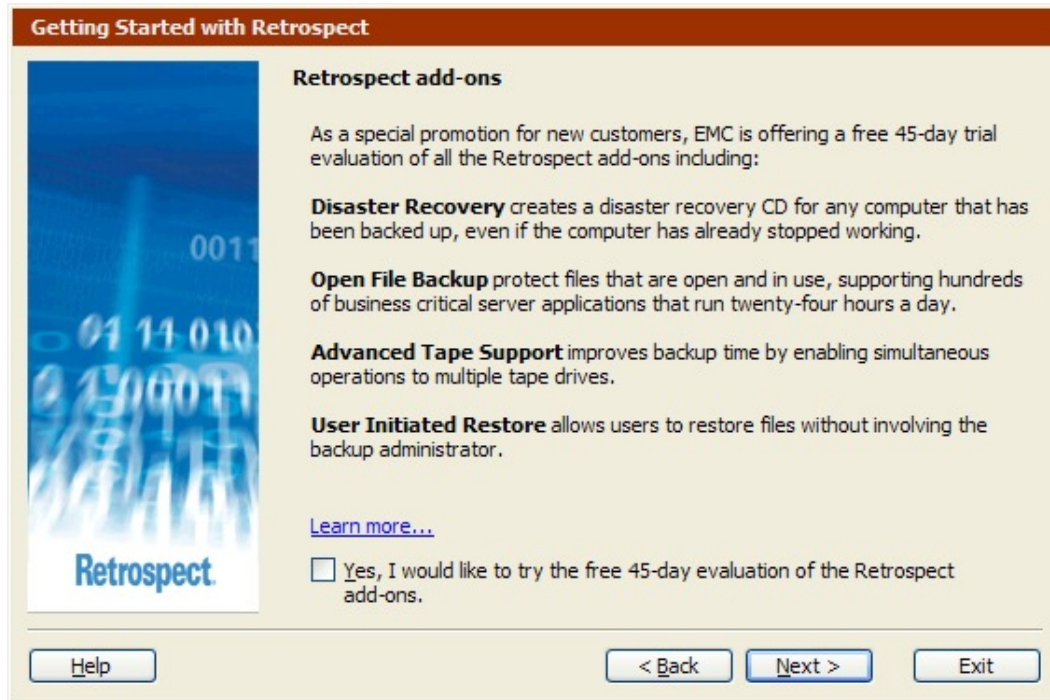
Getting Started with Retrospect

0011
01 11 010
0 10001

Retrospect.

Retrospect add-ons

As a special promotion for new customers, EMC is offering a free 45-day trial evaluation of all the Retrospect add-ons including:

**Disaster Recovery** creates a disaster recovery CD for any computer that has been backed up, even if the computer has already stopped working.

**Open File Backup** protect files that are open and in use, supporting hundreds of business critical server applications that run twenty-four hours a day.

**Advanced Tape Support** improves backup time by enabling simultaneous operations to multiple tape drives.

**User Initiated Restore** allows users to restore files without involving the backup administrator.

Learn more...

Yes, I would like to try the free 45-day evaluation of the Retrospect add-ons.

Help

< Back

Next >

Exit